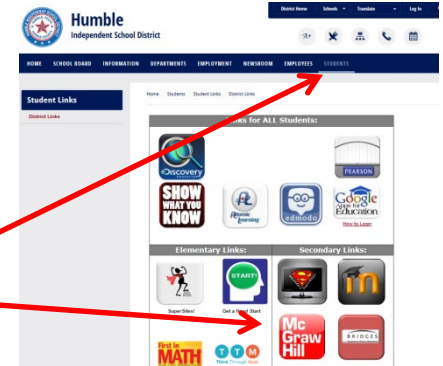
Humble
Independent School District

District Home Schools Translate Log In

HOME SCHOOL BOARD INFORMATION DEPARTMENTS EMPLOYMENT NEWSROOM EMPLOYEES STUDENTS

Student Links
District Links

Home Students Student Links District Links

Links for ALL Students:

Discovery
PEARSON
SHOW WHAT YOU KNOW
Reasoning Learning
edmodo
Google Apps for Education
How to Login

Elementary Links:
Secondary Links:

START
Super Sites!
Get a Head Start

Mc Graw Hill
BRIDGES

First in MATH
TTM
Think Through Math